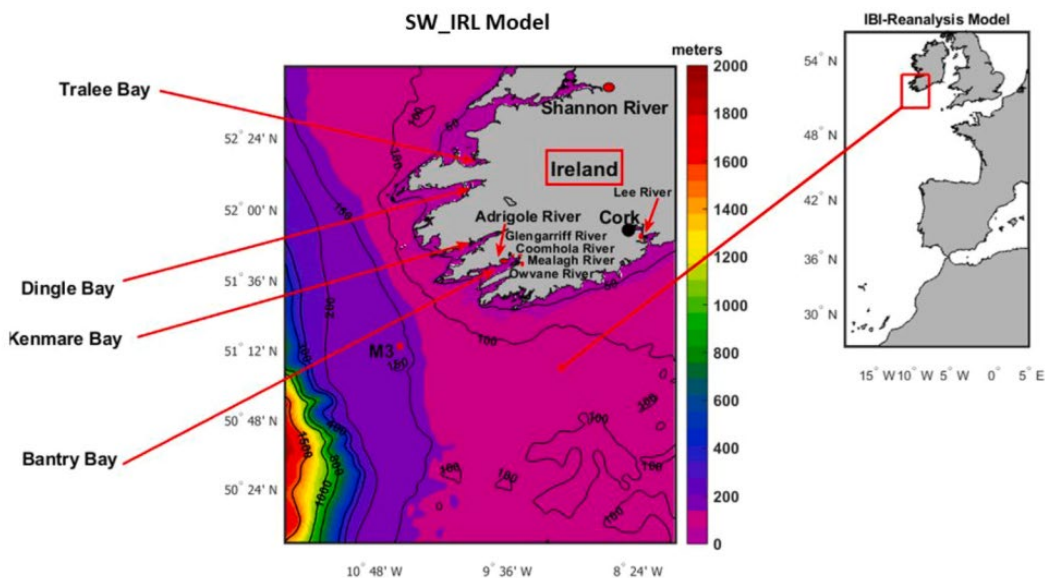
SW_IRL Model

IBI-Reanalysis Model

Tralee Bay

Dingle Bay

Kenmare Bay

Bantry Bay

meters

2000
1800
1600
1400
1200
1000
800
600
400
200
0

Shannon River

Ireland

Lee River

Cork

Adrigole River

Glengarriff River

Coomhola River

Mealagh River

Owvane River

M3

52° 24' N
52° 00' N
51° 36' N
51° 12' N
50° 48' N
50° 24' N

10° 48' W
9° 36' W
8° 24' W

50
100
150
200
100
700
180
100
180
100
100
1500
1000
800
400

54° N
48° N
42° N
36° N
30° N

15° W 10° W 5° W 0° 5° E